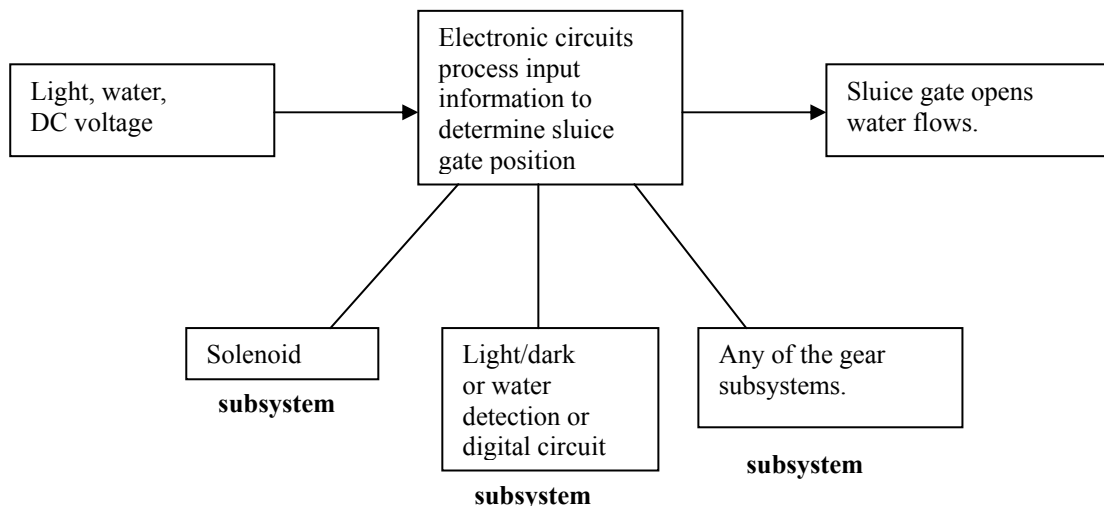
Light, water, DC voltage

Electronic circuits process input information to determine sluice gate position

Sluice gate opens water flows.

Solenoid

subsystem

Light/dark or water detection or digital circuit

subsystem

Any of the gear subsystems.

subsystem